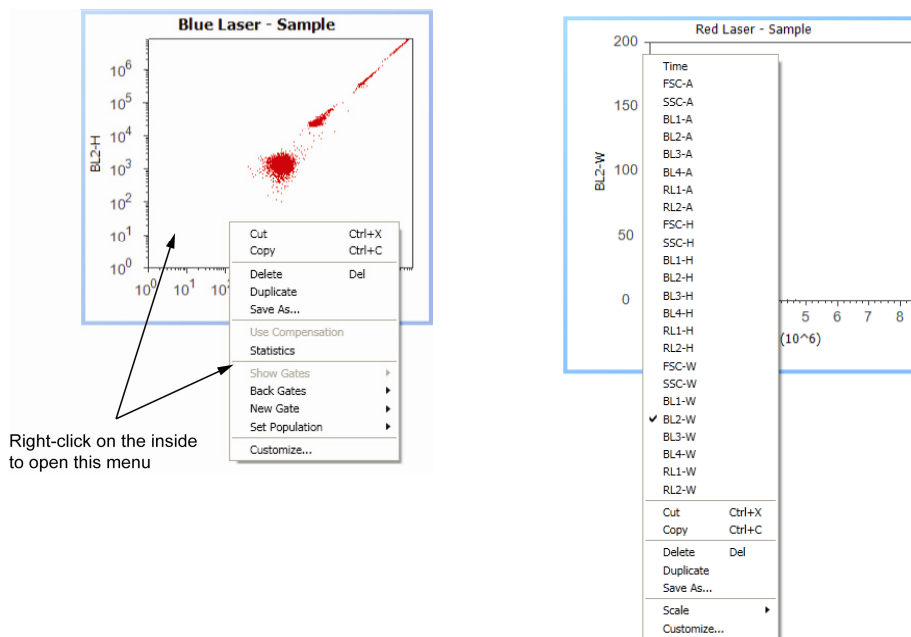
Blue Laser - Sample

$10^6$
$10^5$
$10^4$
$10^3$
$10^2$
$10^1$
$10^0$
BL2-H
$10^0$ $10^1$ $10^1$

Cut Ctrl+X
Copy Ctrl+C
Delete Del
Duplicate
Save As...
Use Compensation
Statistics
Show Gates
Back Gates
New Gate
Set Population
Customize...

Right-click on the inside to open this menu

Red Laser - Sample

200
150
100
50
0
BL2-W
5 6 7 8
(10^6)

Time
FSC-A
SSC-A
BL1-A
BL2-A
BL3-A
BL4-A
RL1-A
RL2-A
FSC-H
SSC-H
BL1-H
BL2-H
BL3-H
BL4-H
RL1-H
RL2-H
FSC-W
SSC-W
BL1-W
✔ BL2-W
BL3-W
BL4-W
RL1-W
RL2-W
Cut Ctrl+X
Copy Ctrl+C
Delete Del
Duplicate
Save As...
Scale
Customize...